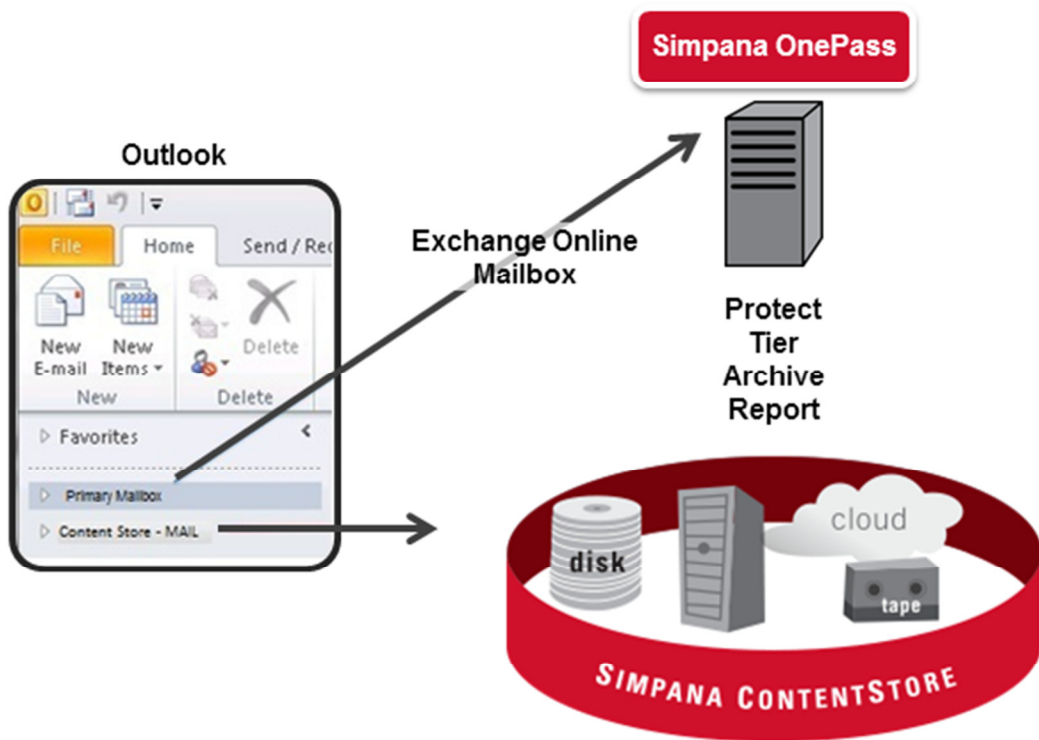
Simpana OnePass

Outlook

File
Home
Send / Re

New E-mail
New Items
New
Delete
Delete

Favorites

Primary Mailbox

Content Store - MAIL

Exchange Online Mailbox

Protect
Tier
Archive
Report

disk
cloud
tape

SIMPANA CONTENTSTORE